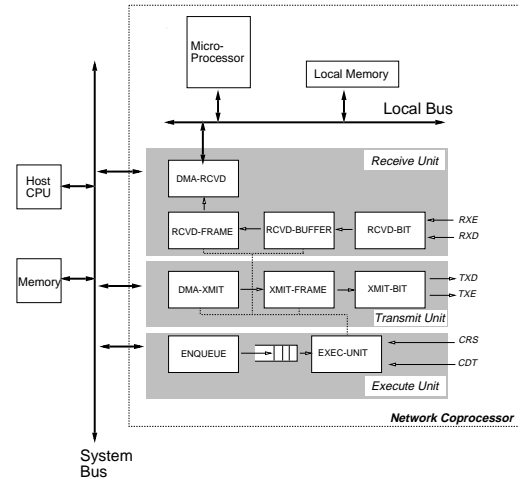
Micro-Processor

Local Memory

Local Bus

Host CPU

Receive Unit

DMA-RCVD

RCVD-FRAME

RCVD-BUFFER

RCVD-BIT

RXE

RXD

Memory

DMA-XMIT

XMIT-FRAME

XMIT-BIT

TXD

TXE

Transmit Unit

ENQUEUE

EXEC-UNIT

CRS

CDT

Execute Unit

Network Coprocessor

System Bus